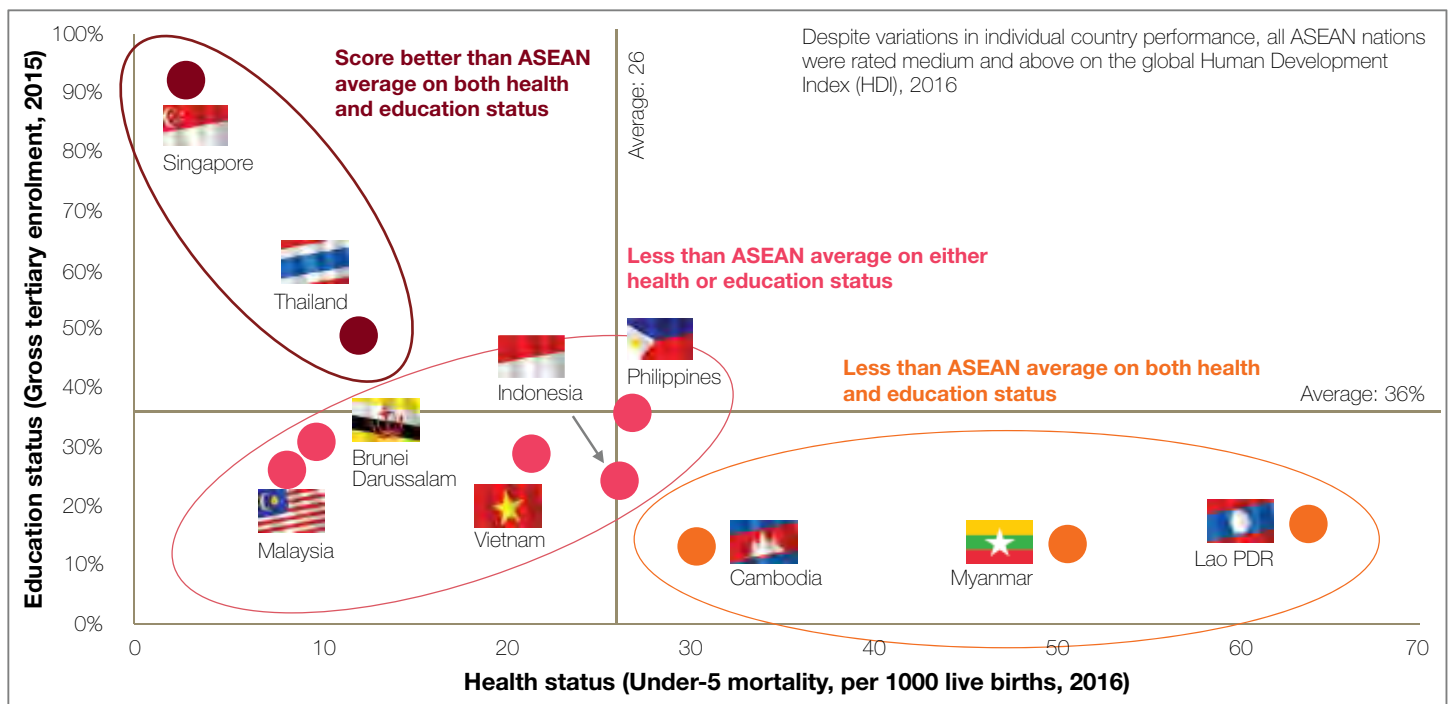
100%
90%
80%
70%
60%
50%
40%
30%
20%
10%
0%

Education status (Gross tertiary enrolment, 2015)

Score better than ASEAN average on both health and education status

Average: 26

Despite variations in individual country performance, all ASEAN nations were rated medium and above on the global Human Development Index (HDI), 2016

Singapore

Thailand

Less than ASEAN average on either health or education status

Indonesia

Philippines

Less than ASEAN average on both health and education status

Average: 36%

Brunei Darussalam

Malaysia

Vietnam

Cambodia

Myanmar

Lao PDR

0
10
20
30
40
50
60
70

Health status (Under-5 mortality, per 1000 live births, 2016)